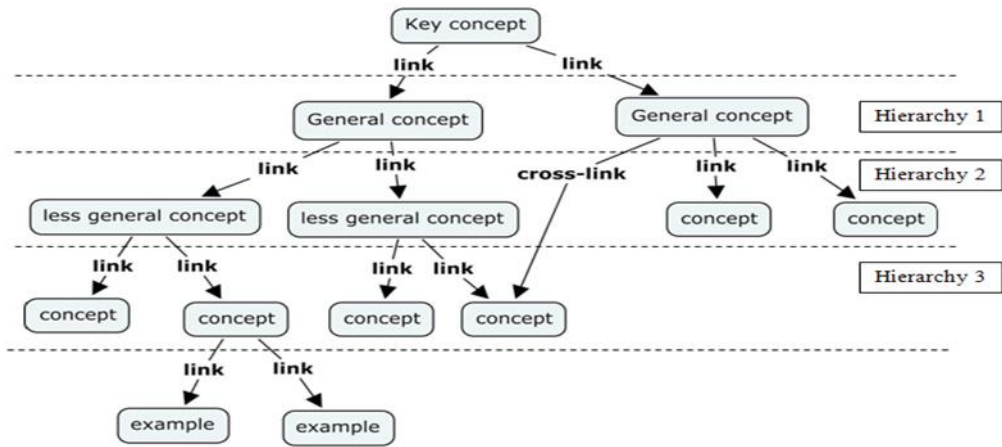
Key concept

link

link

General concept

General concept

Hierarchy 1

link

link

cross-link

link

link

Hierarchy 2

less general concept

less general concept

concept

concept

link

link

link

link

Hierarchy 3

concept

concept

concept

concept

link

link

example

example